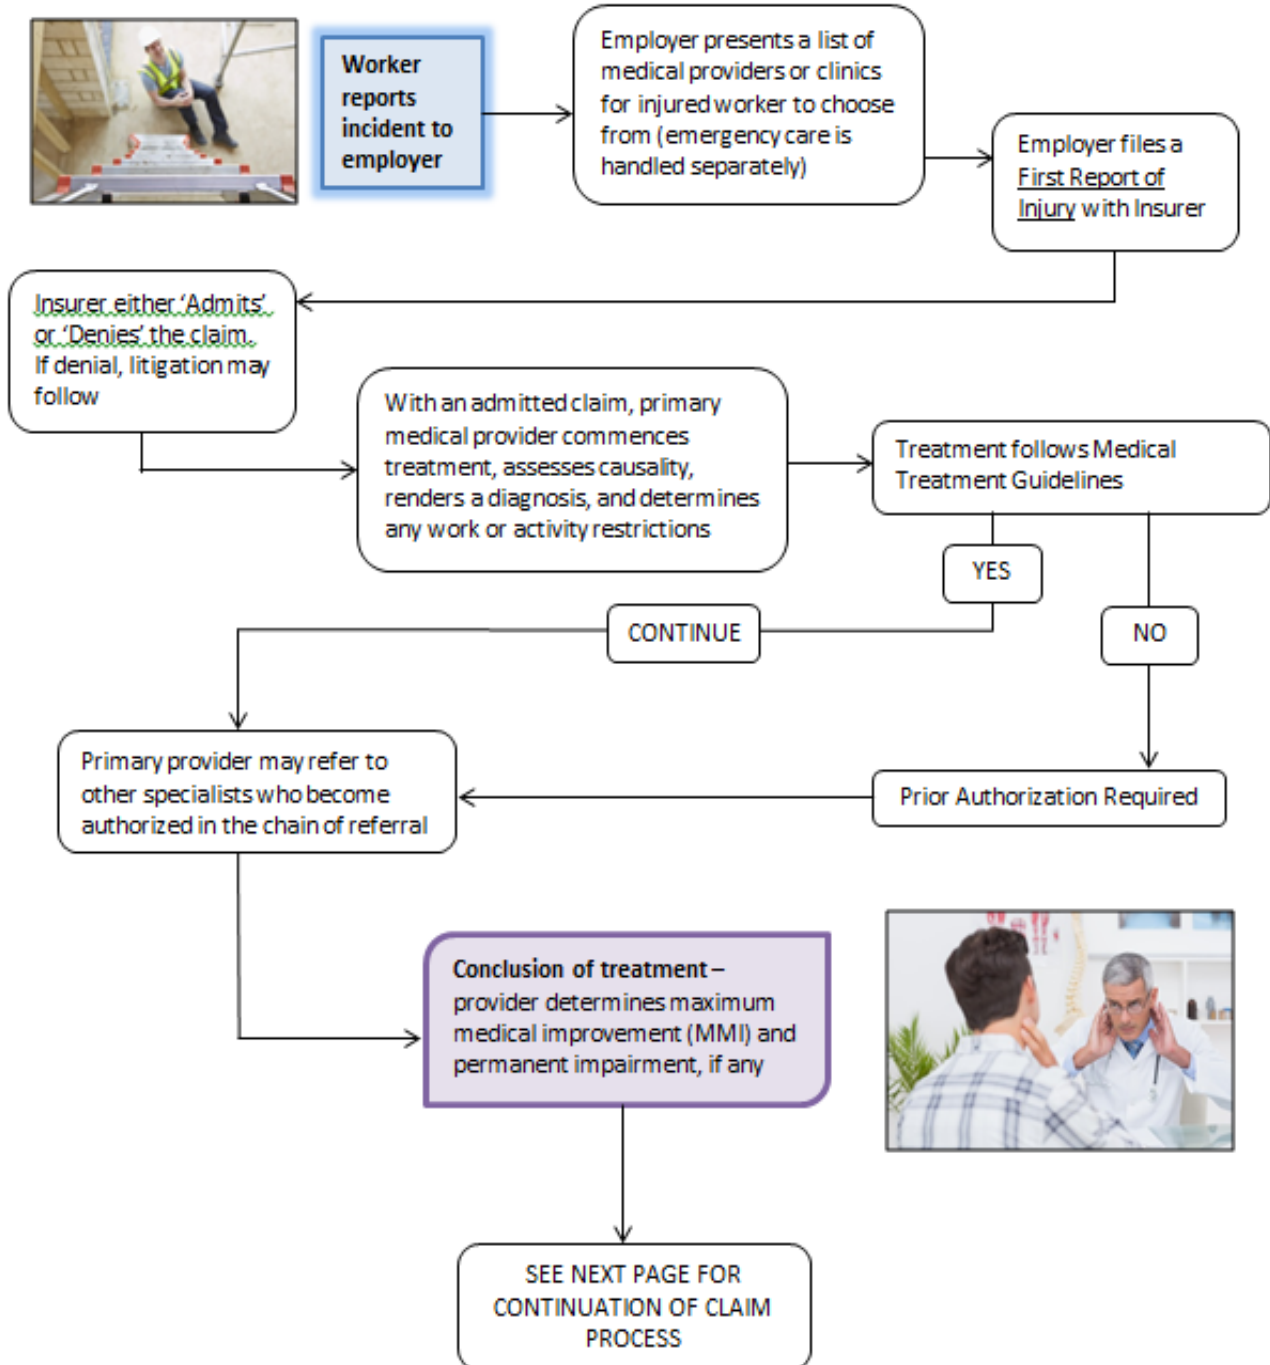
Worker reports incident to employer

Employer presents a list of medical providers or clinics for injured worker to choose from (emergency care is handled separately)

Employer files a First Report of Injury with Insurer

Insurer either 'Admits' or 'Denies' the claim. If denial, litigation may follow

With an admitted claim, primary medical provider commences treatment, assesses causality, renders a diagnosis, and determines any work or activity restrictions

Treatment follows Medical Treatment Guidelines

YES

CONTINUE

NO

Primary provider may refer to other specialists who become authorized in the chain of referral

Prior Authorization Required

Conclusion of treatment – provider determines maximum medical improvement (MMI) and permanent impairment, if any

SEE NEXT PAGE FOR CONTINUATION OF CLAIM PROCESS